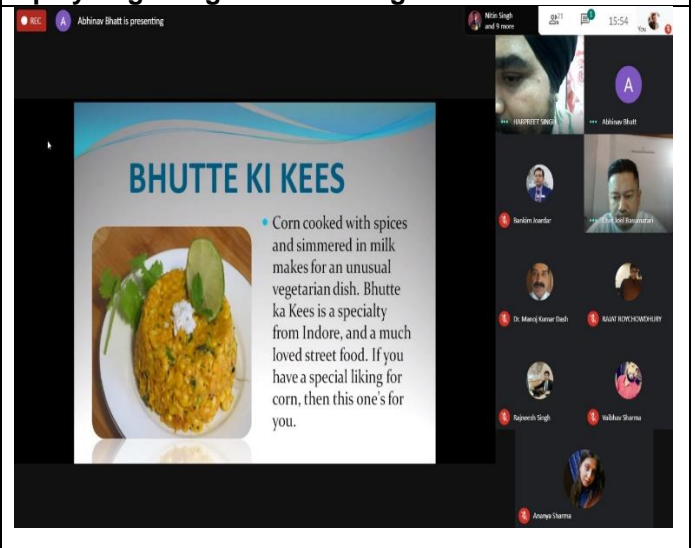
REC
A Abhinav Bhatt is presenting
Nitin Singh and 9 more
11
15:54
You

BHUTTE KI KEES

Corn cooked with spices and simmered in milk makes for an unusual vegetarian dish. Bhutte ka Kees is a specialty from Indore, and a much loved street food. If you have a special liking for corn, then this one's for you.

HARPREET SINGH
A
Abhinav Bhatt
Bankim Joardar
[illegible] Basumatari
Dr. Manoj Kumar Dash
RAJAT ROYCHOWDHURY
Rajneesh Singh
Vaibhav Sharma
Ananya Sharma